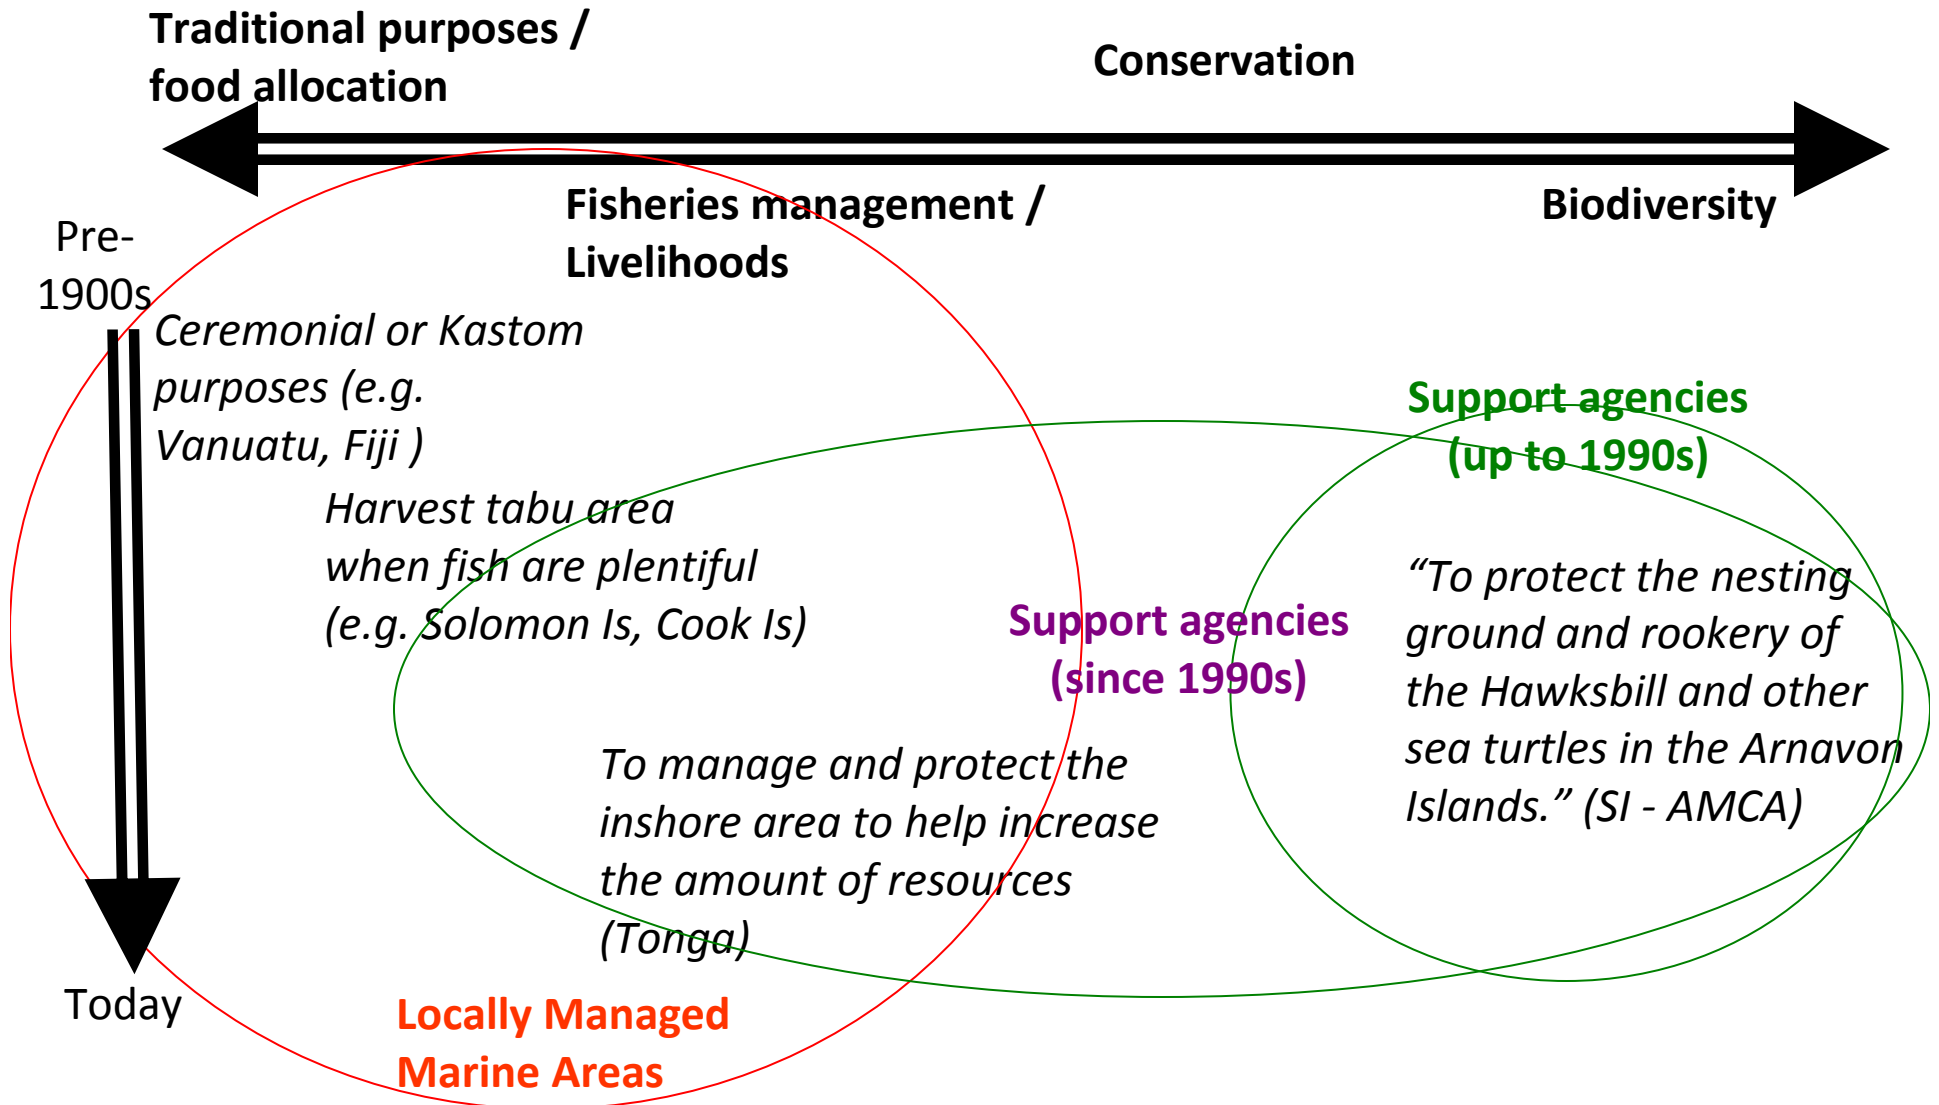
Traditional purposes / food allocation

Conservation

Fisheries management / Livelihoods

Biodiversity

Pre-1900s

Ceremonial or Kastom purposes (e.g. Vanuatu, Fiji )

Harvest tabu area when fish are plentiful (e.g. Solomon Is, Cook Is)

Support agencies (up to 1990s)

Support agencies (since 1990s)

“To protect the nesting ground and rookery of the Hawksbill and other sea turtles in the Arnavon Islands.” (SI - AMCA)

To manage and protect the inshore area to help increase the amount of resources (Tonga)

Today

Locally Managed Marine Areas